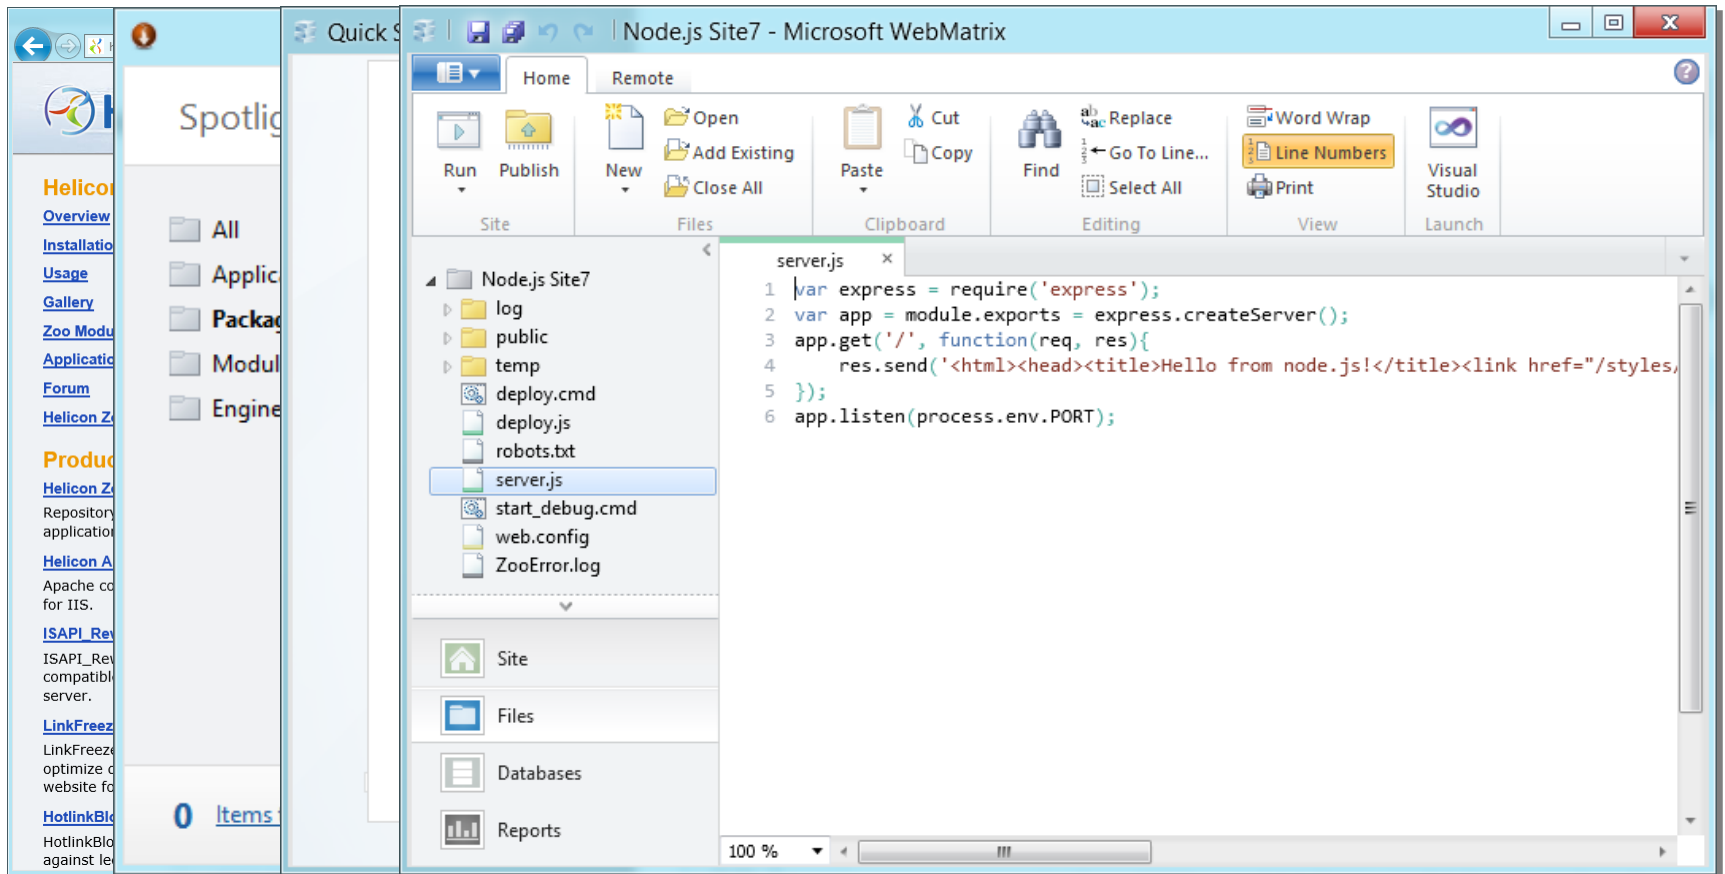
Helicon
Overview
Installatio
Usage
Gallery
Zoo Modu
Applicatio
Forum
Helicon Z

Produc
Helicon Z
Repository
applicatio
Helicon A
Apache co
for IIS.
ISAPI_Re
ISAPI_Re
compatibl
server.
LinkFreez
LinkFreez
optimize
website fo
HotlinkBl
HotlinkBlo
against le

Spotlig
All
Applic
Packa
Modul
Engine
0 Items

Quick

Node.js Site7 - Microsoft WebMatrix

Home Remote

Run Publish
Site
New
Open
Add Existing
Close All
Files
Paste
Cut
Copy
Clipboard
Find
Replace
Go To Line...
Select All
Editing
Word Wrap
Line Numbers
Print
View
Visual Studio
Launch

Node.js Site7
log
public
temp
deploy.cmd
deploy.js
robots.txt
server.js
start_debug.cmd
web.config
ZooError.log

Site
Files
Databases
Reports

server.js ×
1 var express = require('express');
2 var app = module.exports = express.createServer();
3 app.get('/', function(req, res){
4 res.send('<html><head><title>Hello from node.js!</title><link href="/styles/
5 });
6 app.listen(process.env.PORT);

100 %